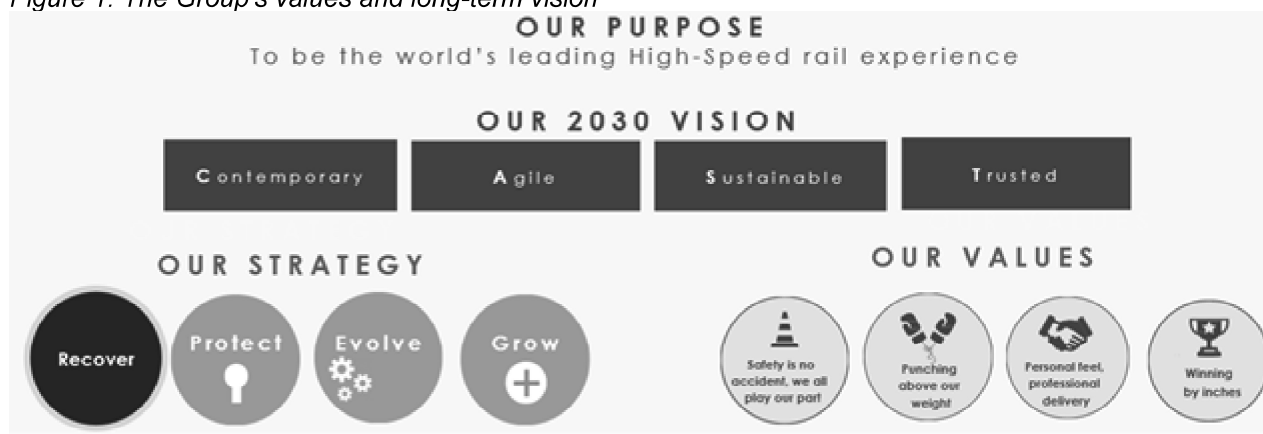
Figure 1: The Group's values and long-term vision

OUR PURPOSE

To be the world's leading High-Speed rail experience

OUR 2030 VISION

Contemporary

Agile

Sustainable

Trusted

OUR STRATEGY

Recover

Protect

Evolve

Grow

OUR VALUES

Safety is no accident, we all play our part

Punching above our weight

Personal feel, professional delivery

Winning by inches